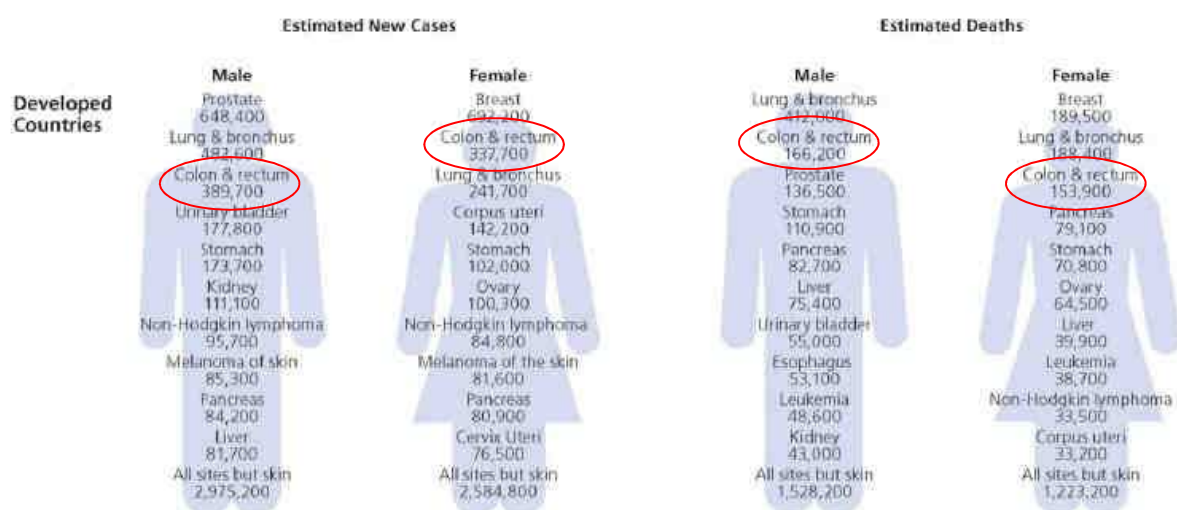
Estimated New Cases

Estimated Deaths

Developed Countries

Male
Prostate
648,400
Lung & bronchus
482,600
Colon & rectum
389,700
Urinary bladder
177,800
Stomach
173,700
Kidney
111,100
Non-Hodgkin lymphoma
95,700
Melanoma of skin
85,300
Pancreas
84,200
Liver
81,700
All sites but skin
2,975,200

Female
Breast
692,200
Colon & rectum
337,700
Lung & bronchus
241,700
Corpus uteri
142,200
Stomach
102,000
Ovary
100,300
Non-Hodgkin lymphoma
84,800
Melanoma of the skin
81,600
Pancreas
80,900
Cervix Uteri
76,500
All sites but skin
2,584,800

Male
Lung & bronchus
412,000
Colon & rectum
166,200
Prostate
136,500
Stomach
110,900
Pancreas
82,700
Liver
75,400
Urinary bladder
55,000
Esophagus
53,100
Leukemia
48,600
Kidney
43,000
All sites but skin
1,528,200

Female
Breast
189,500
Lung & bronchus
188,400
Colon & rectum
153,900
Pancreas
79,100
Stomach
70,800
Ovary
64,500
Liver
39,900
Leukemia
38,700
Non-Hodgkin lymphoma
33,500
Corpus uteri
33,200
All sites but skin
1,223,200